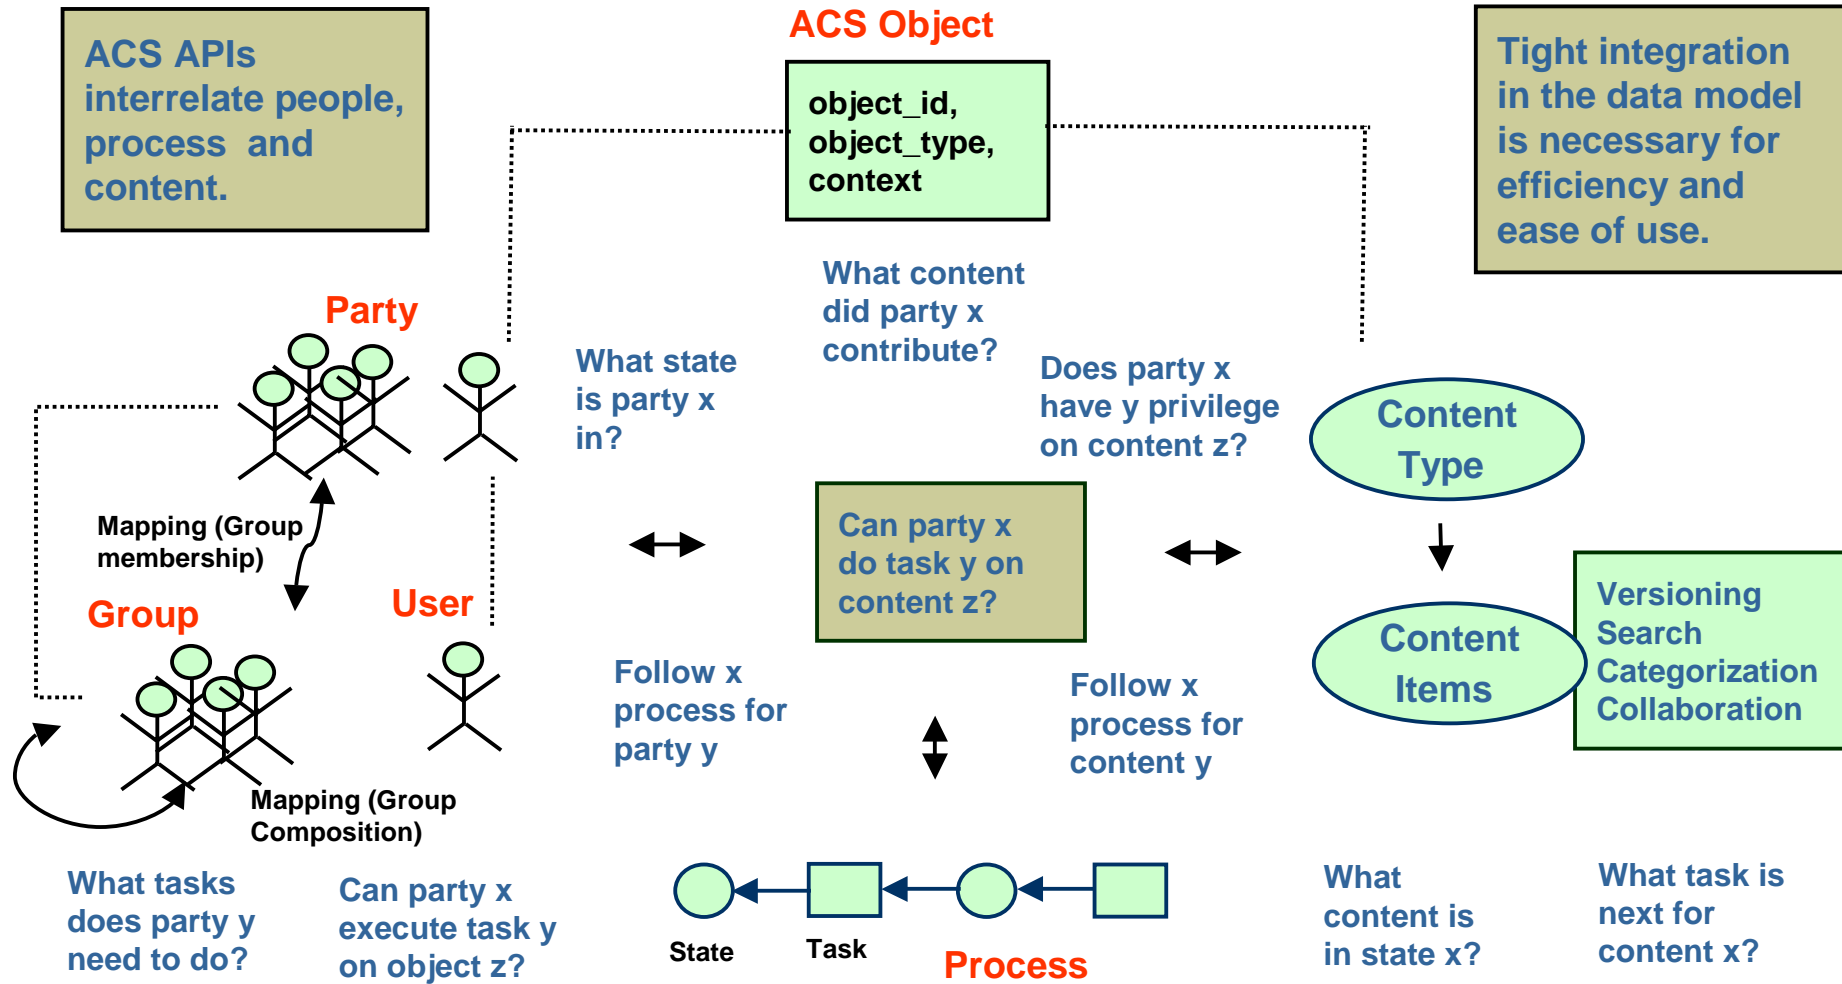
ACS APIs interrelate people, process and content.

ACS Object

object_id, object_type, context

Tight integration in the data model is necessary for efficiency and ease of use.

Party

What state is party x in?

What content did party x contribute?

Does party x have y privilege on content z?

Content Type

Mapping (Group membership)

Can party x do task y on content z?

Group

User

Content Items

Versioning
Search
Categorization
Collaboration

Follow x process for party y

Follow x process for content y

Mapping (Group Composition)

What tasks does party y need to do?

Can party x execute task y on object z?

State

Task

Process

What content is in state x?

What task is next for content x?